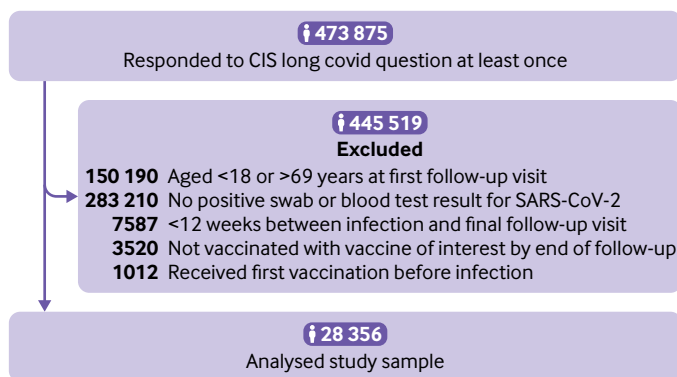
473 875
Responded to CIS long covid question at least once

445 519
Excluded
150 190 Aged <18 or >69 years at first follow-up visit
283 210 No positive swab or blood test result for SARS-CoV-2
7587 <12 weeks between infection and final follow-up visit
3520 Not vaccinated with vaccine of interest by end of follow-up
1012 Received first vaccination before infection

28 356
Analysed study sample